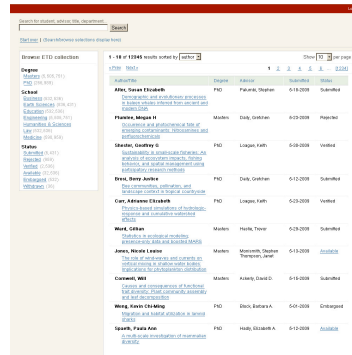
Search for student, advisor, title, department...

Search

Start over | (Search/browse selections display here)

Browse ETD collection

Degree
Masters (8,600,781)
PhD (166,664)

School
Business (692,436)
Earth Sciences (809,407)
Education (543,586)
Engineering (8,565,761)
Humanities & Sciences
Law (663,696)
Medicine (698,496)

Status
Submitted (8,401)
Rejected (665)
Verified (13,583)
Available (23,658)
Embargoed (387)
Withdrawn (36)

1 - 18 of 12345 results sorted by author

« Prev Next » 1 2 3 4 5 ... 12345

Show 10 per page

| Author/Title | Degree | Advisor | Submitted | Status |
|---|---|---|---|---|
| Allen, Susan Elizabeth<br>Demographic and evolutionary processes in Isolate islands inferred from ancient and modern DNA | PhD | Palumbi, Stephen | 5-18-2009 | Submitted |
| Plumlee, Megan H<br>Occurrence and photochemical fate of emerging contaminants: Nitrosamines and perfluorochemicals | Masters | Dally, Gretchen | 5-20-2009 | Rejected |
| Shooter, Geoffrey G<br>Sustainability in smallscale fisheries: An analysis of ecosystem impacts, fishing behavior, and spatial management using participatory research methods | PhD | Longue, Keith | 5-18-2009 | Verified |
| Brest, Benny Justice<br>Bea communities, pollination, and landscape context in tropical countryside | PhD | Dally, Gretchen | 5-12-2009 | Submitted |
| Carr, Adrianne Elizabeth<br>Physics-based simulations of hydrologic response and cumulative watershed effects | PhD | Longue, Keith | 5-18-2009 | Submitted |
| Ward, Gillian<br>Statistics in ecological modeling; presence-only data and boosted MARS | PhD | Hastie, Trevor | 5-18-2009 | Submitted |
| Jones, Nicole Louise<br>The role of wind-waves and currents on vertical mixing in shallow water bodies: implications for phytoplankton distribution | Masters | Monismith, Stephen Thompson, Janet | 5-19-2009 | Available |
| Cornwell, Will<br>Causes and consequences of functional trait diversity: Plant community assembly and leaf decomposition | Masters | Ackerly, David D. | 5-18-2009 | Submitted |
| Wong, Kevin Chi-Ming<br>Migration and habitat utilization in larval sharks | PhD | Block, Barbara A. | 5-01-2009 | Embargoed |
| Spaeth, Paula Ann<br>A multiscale investigation of mammalian diversity | PhD | Hadly, Elizabeth A. | 5-12-2009 | Available |